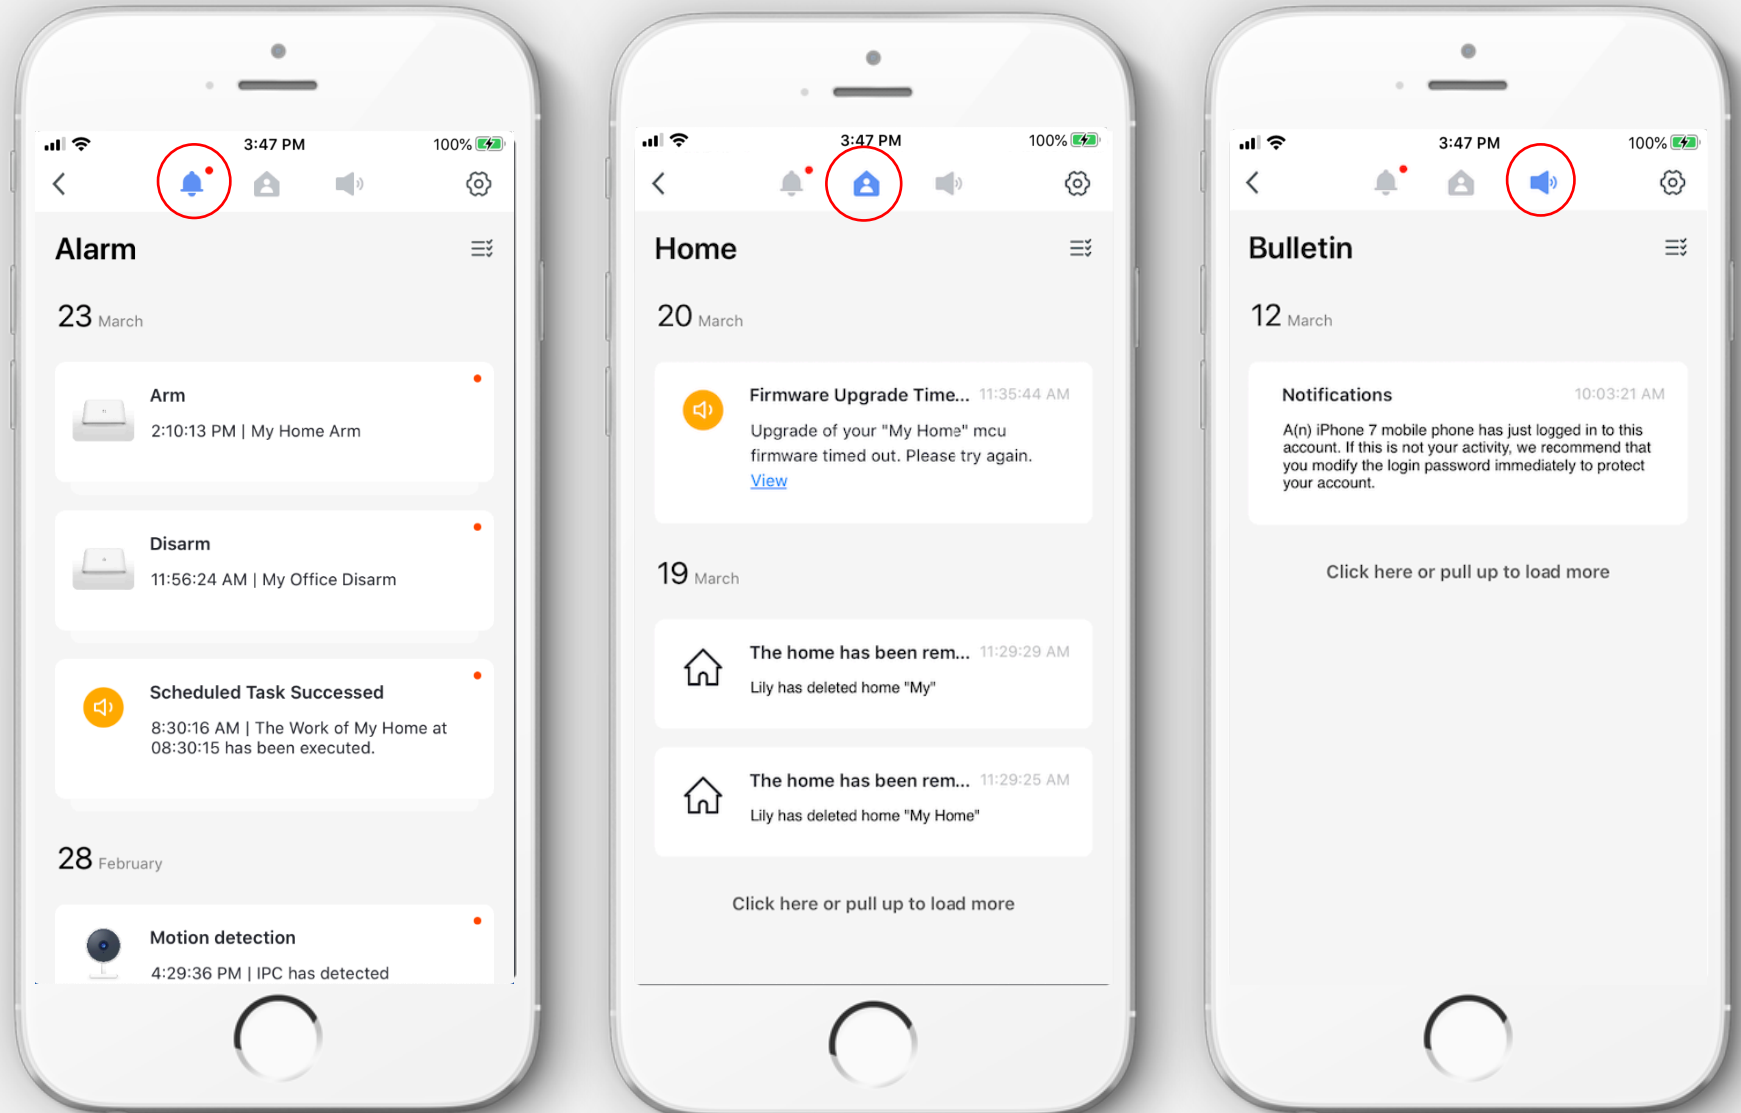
3:47 PM
100%

Alarm

23 March

Arm
2:10:13 PM | My Home Arm

Disarm
11:56:24 AM | My Office Disarm

Scheduled Task Successed
8:30:16 AM | The Work of My Home at 08:30:15 has been executed.

28 February

Motion detection
4:29:36 PM | IPC has detected

3:47 PM
100%

Home

20 March

Firmware Upgrade Time... 11:35:44 AM
Upgrade of your "My Home" mcu firmware timed out. Please try again.
View

19 March

The home has been rem... 11:29:29 AM
Lily has deleted home "My"

The home has been rem... 11:29:25 AM
Lily has deleted home "My Home"

Click here or pull up to load more

3:47 PM
100%

Bulletin

12 March

Notifications 10:03:21 AM
A(n) iPhone 7 mobile phone has just logged in to this account. If this is not your activity, we recommend that you modify the login password immediately to protect your account.

Click here or pull up to load more